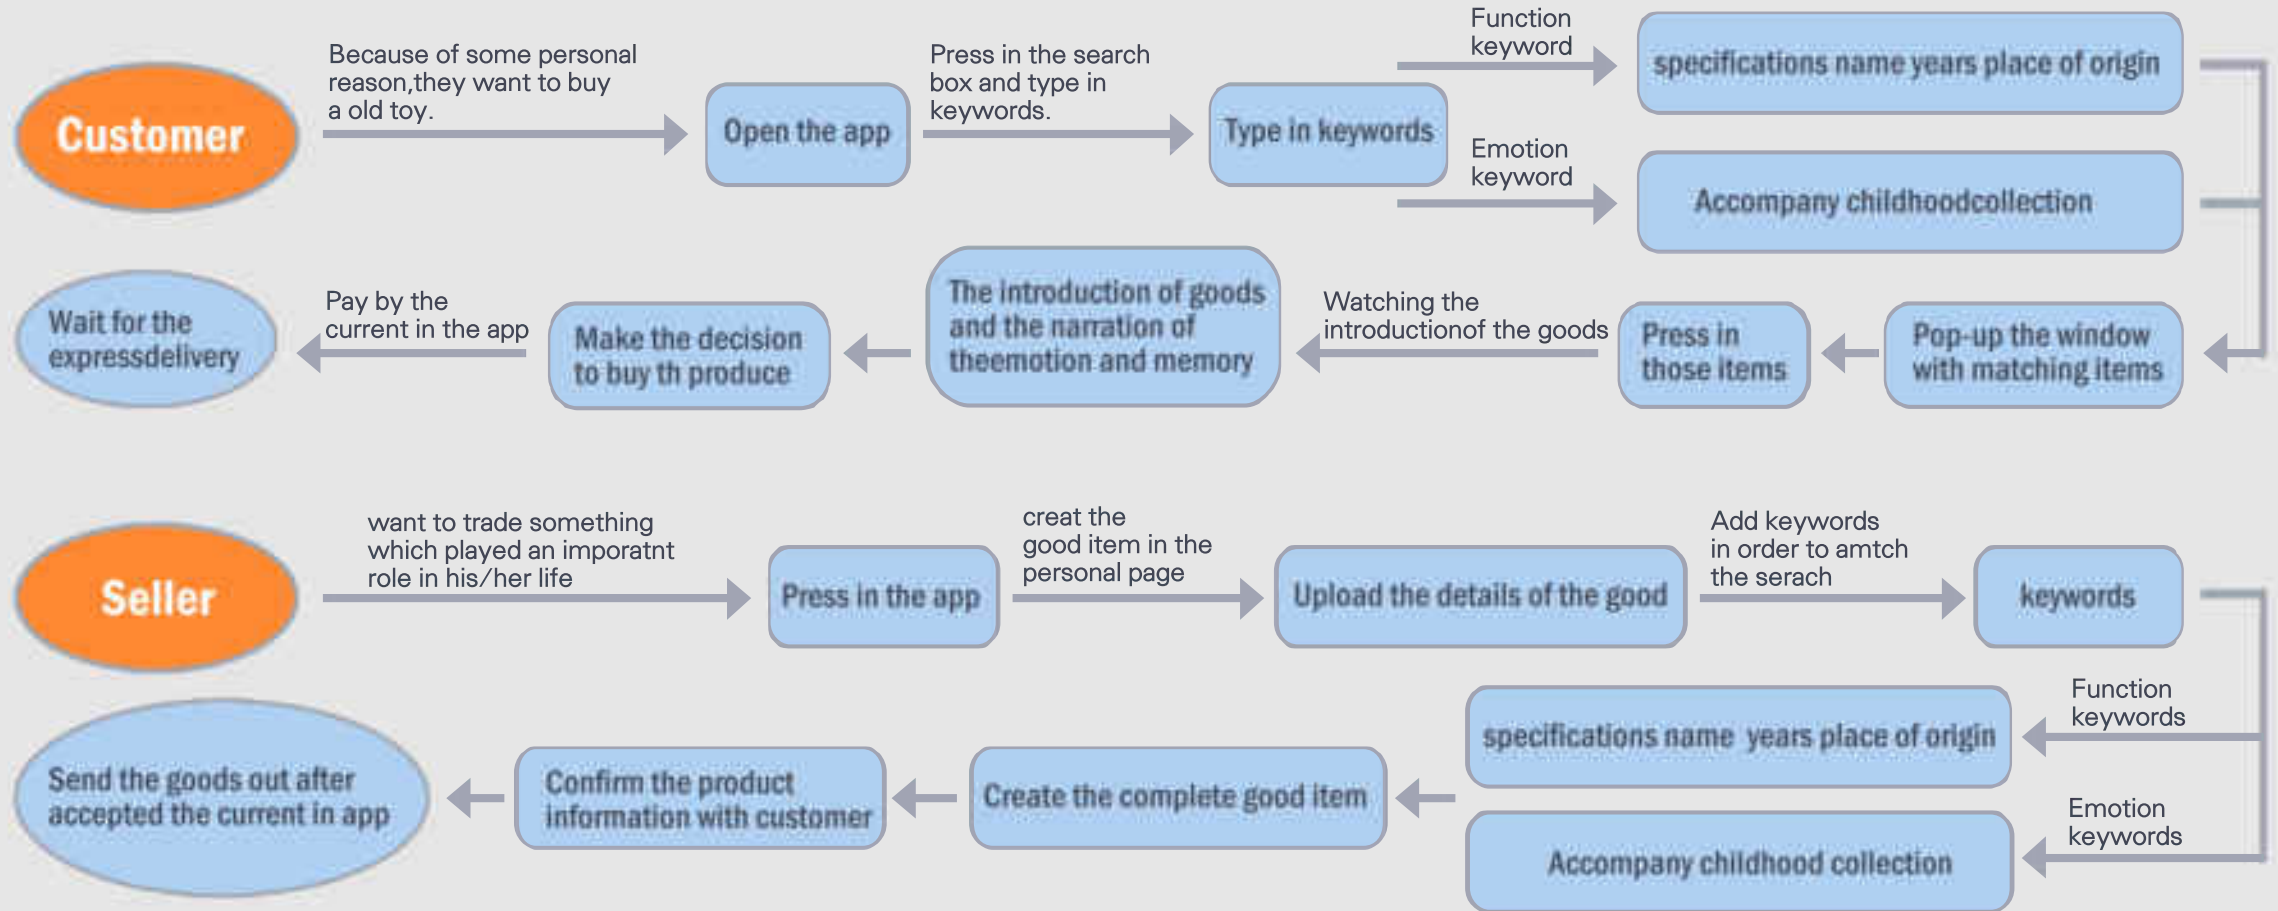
Customer

Because of some personal reason,they want to buy a old toy.

Open the app

Press in the search box and type in keywords.

Type in keywords

Function keyword

specifications name years place of origin

Emotion keyword

Accompany childhoodcollection

Pop-up the window with matching items

Press in those items

Watching the introductionof the goods

The introduction of goods and the narration of theemotion and memory

Make the decision to buy th produce

Pay by the current in the app

Wait for the expressdelivery

Seller

want to trade something which played an imporatnt role in his/her life

Press in the app

creat the good item in the personal page

Upload the details of the good

Add keywords in order to amtch the serach

keywords

Function keywords

specifications name years place of origin

Emotion keywords

Accompany childhood collection

Create the complete good item

Confirm the product information with customer

Send the goods out after accepted the current in app